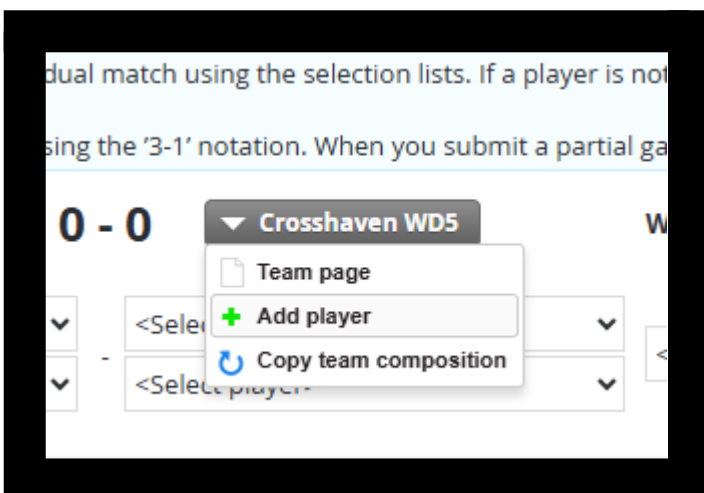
dual match using the selection lists. If a player is not

sing the '3-1' notation. When you submit a partial ga

0 - 0

Crosshaven WD5

W

Team page

Add player

Copy team composition

<Selec

<Select player>

<